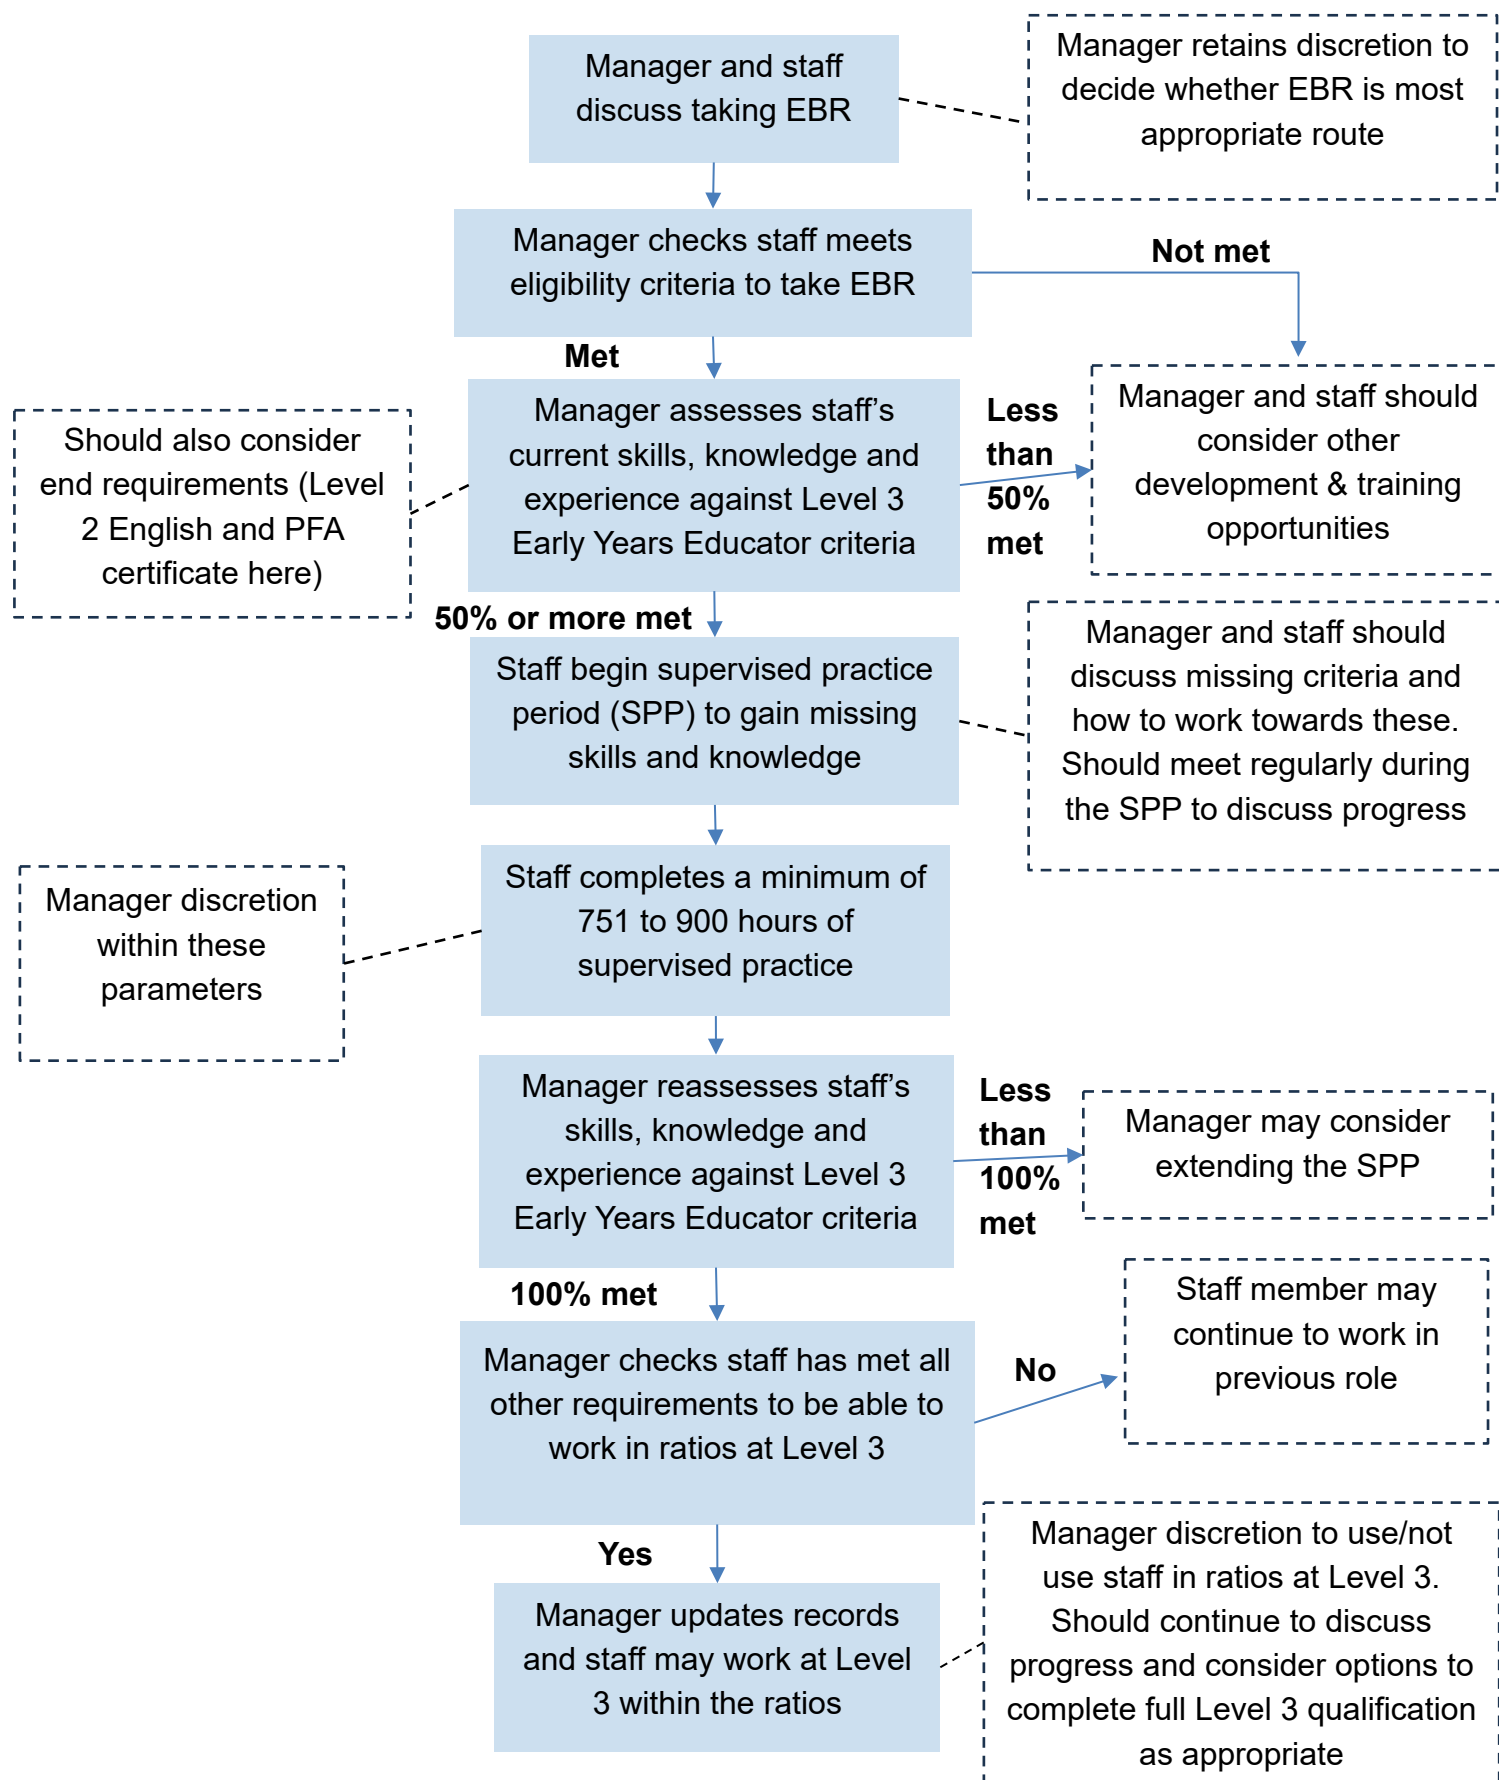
Manager and staff discuss taking EBR

Manager retains discretion to decide whether EBR is most appropriate route

Manager checks staff meets eligibility criteria to take EBR

Not met

Manager and staff should consider other development & training opportunities

Met

Manager assesses staff's current skills, knowledge and experience against Level 3 Early Years Educator criteria

Should also consider end requirements (Level 2 English and PFA certificate here)

Less than 50% met

50% or more met

Staff begin supervised practice period (SPP) to gain missing skills and knowledge

Manager and staff should discuss missing criteria and how to work towards these. Should meet regularly during the SPP to discuss progress

Staff completes a minimum of 751 to 900 hours of supervised practice

Manager discretion within these parameters

Manager reassesses staff's skills, knowledge and experience against Level 3 Early Years Educator criteria

Less than 100% met

Manager may consider extending the SPP

100% met

Manager checks staff has met all other requirements to be able to work in ratios at Level 3

No

Staff member may continue to work in previous role

Yes

Manager updates records and staff may work at Level 3 within the ratios

Manager discretion to use/not use staff in ratios at Level 3. Should continue to discuss progress and consider options to complete full Level 3 qualification as appropriate